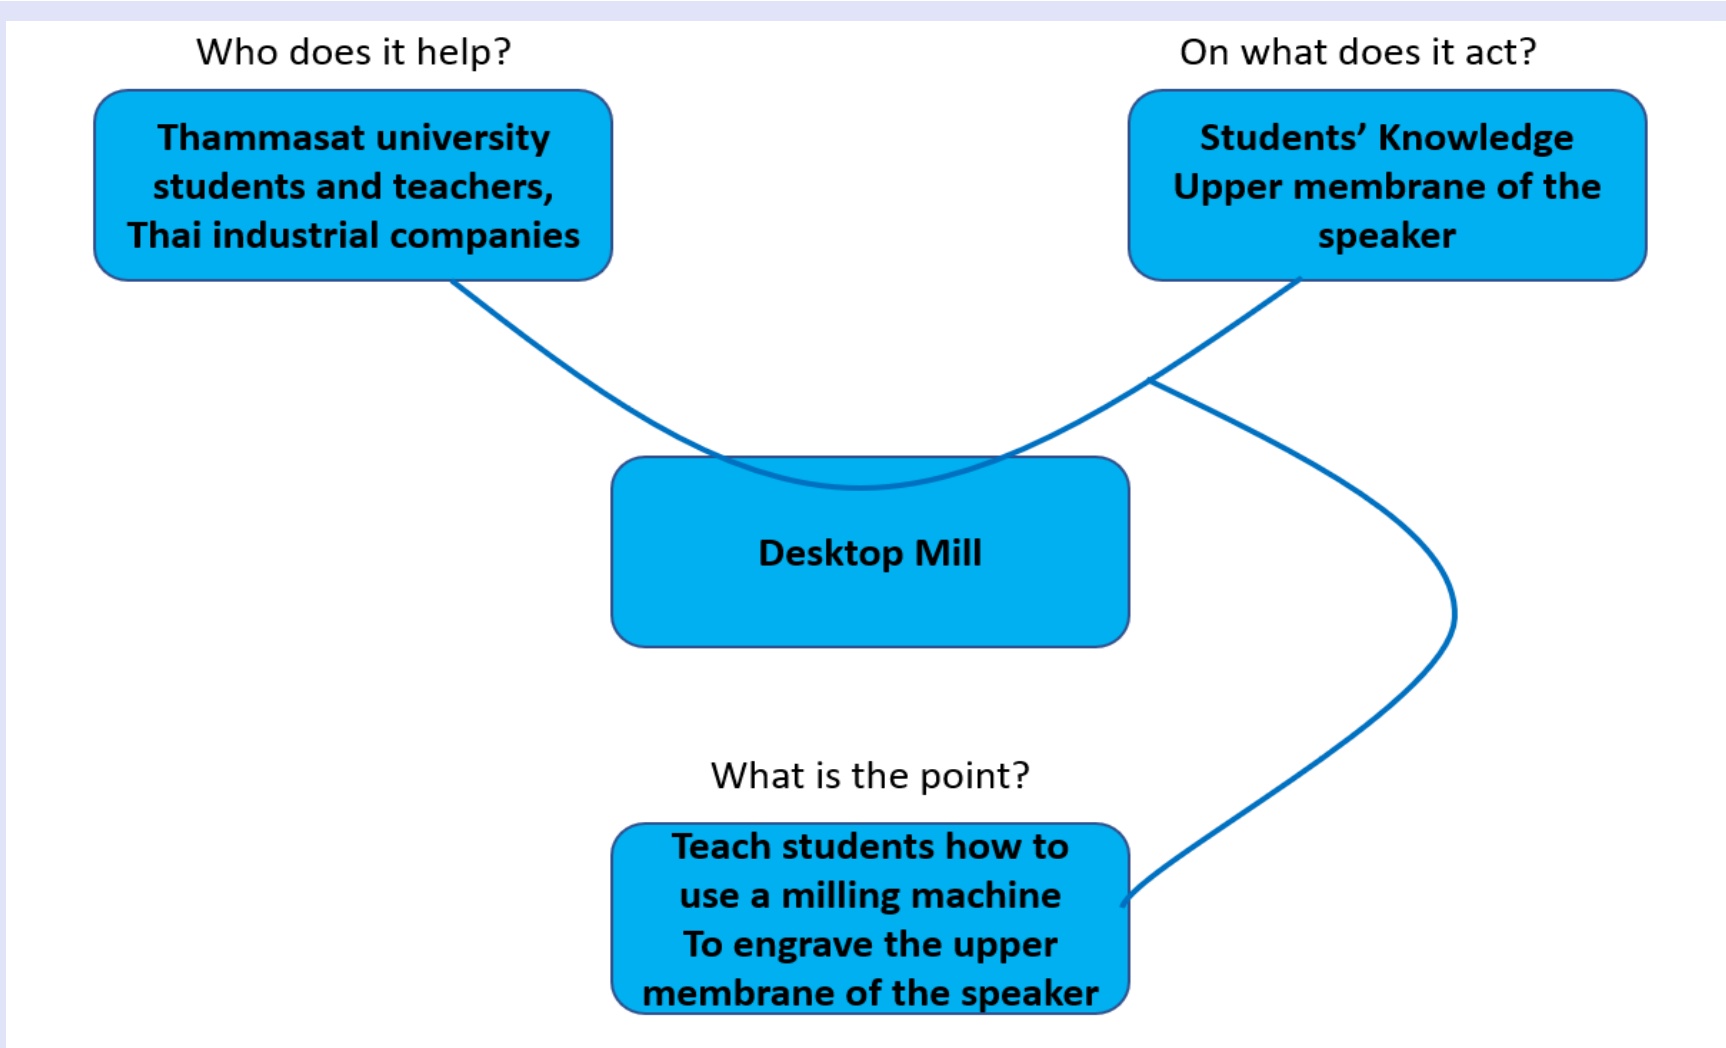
Who does it help?

Thammasat university students and teachers, Thai industrial companies

On what does it act?

Students' Knowledge
Upper membrane of the speaker

Desktop Mill

What is the point?

Teach students how to use a milling machine
To engrave the upper membrane of the speaker